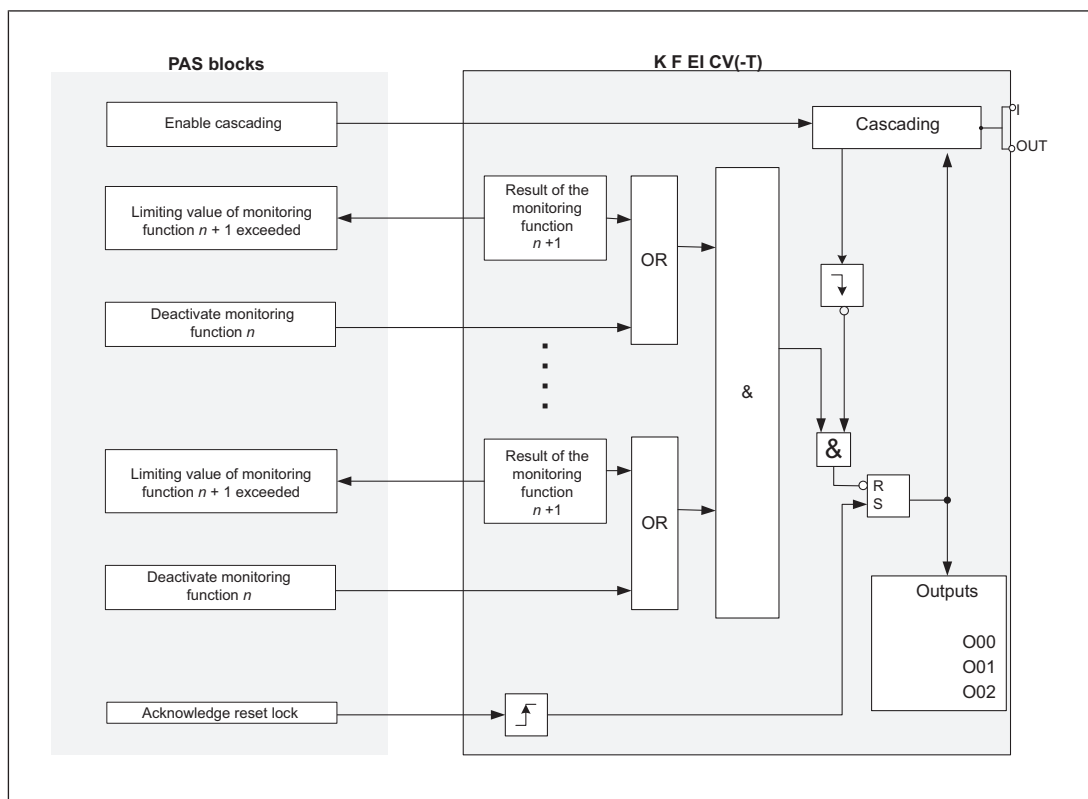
PAS blocks

K F EI CV(-T)

Enable cascading

Cascading

I

OUT

Limiting value of monitoring function $n$ + 1 exceeded

Result of the monitoring function $n$ +1

OR

Deactivate monitoring function $n$

&

Limiting value of monitoring function $n$ + 1 exceeded

Result of the monitoring function $n$ +1

OR

&

R

S

Deactivate monitoring function $n$

Outputs

O00
O01
O02

Acknowledge reset lock